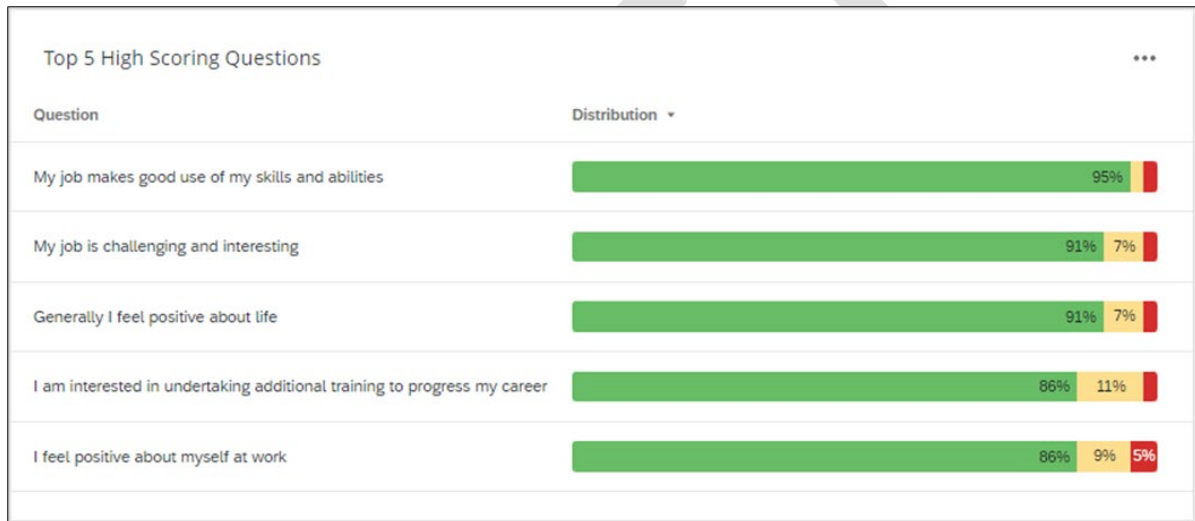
Top 5 High Scoring Questions

...

| Question | Distribution ▾ |
|---|---|
| My job makes good use of my skills and abilities | 95% |
| My job is challenging and interesting | 91% 7% |
| Generally I feel positive about life | 91% 7% |
| I am interested in undertaking additional training to progress my career | 86% 11% |
| I feel positive about myself at work | 86% 9% 5% |